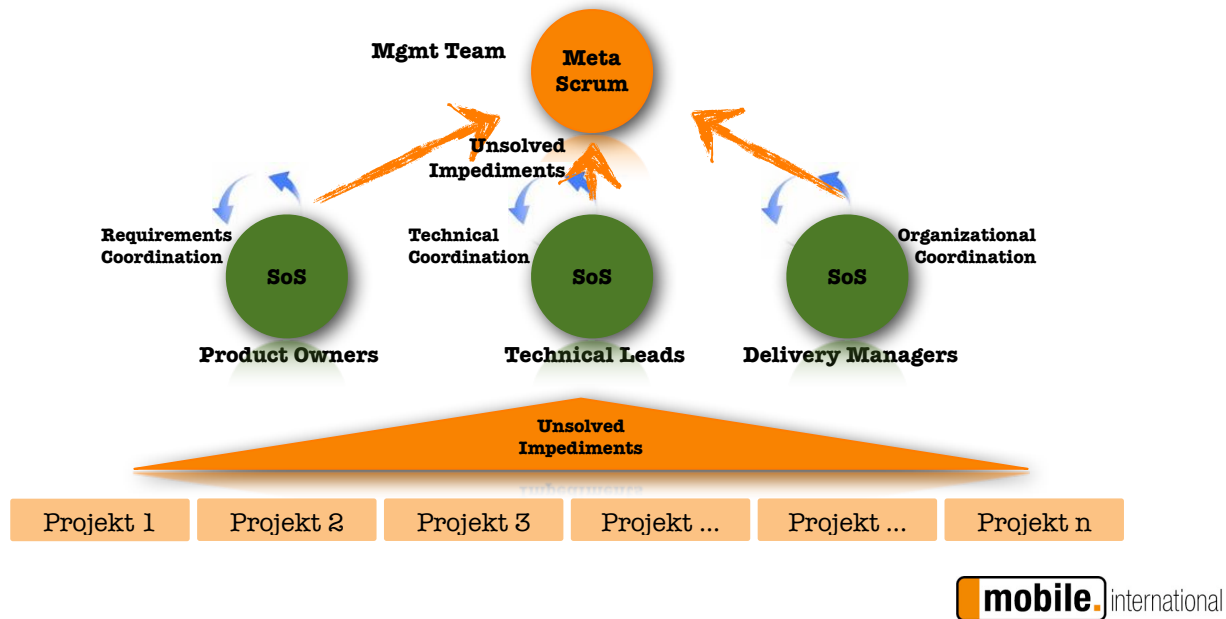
Mgmt Team

Meta Scrum

Unsolved Impediments

Requirements Coordination

Technical Coordination

Organizational Coordination

SoS

SoS

SoS

Product Owners

Technical Leads

Delivery Managers

Unsolved Impediments

| Projekt 1 | Projekt 2 | Projekt 3 | Projekt ... | Projekt ... | Projekt n |
|---|---|---|---|---|---|

mobile. international